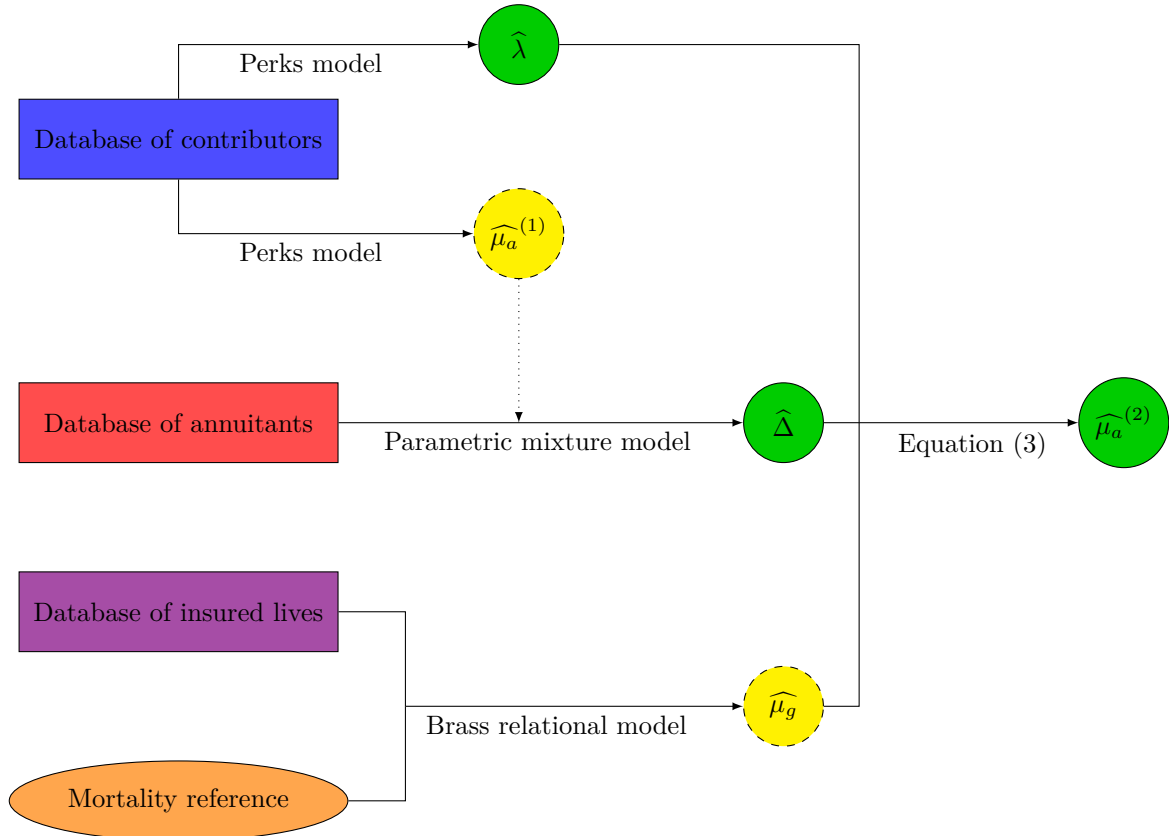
Perks model

$\widehat{\lambda}$

Database of contributors

Perks model

$\widehat{\mu_a}^{(1)}$

Database of annuitants

Parametric mixture model

$\widehat{\Delta}$

Equation (3)

$\widehat{\mu_a}^{(2)}$

Database of insured lives

Brass relational model

$\widehat{\mu_g}$

Mortality reference